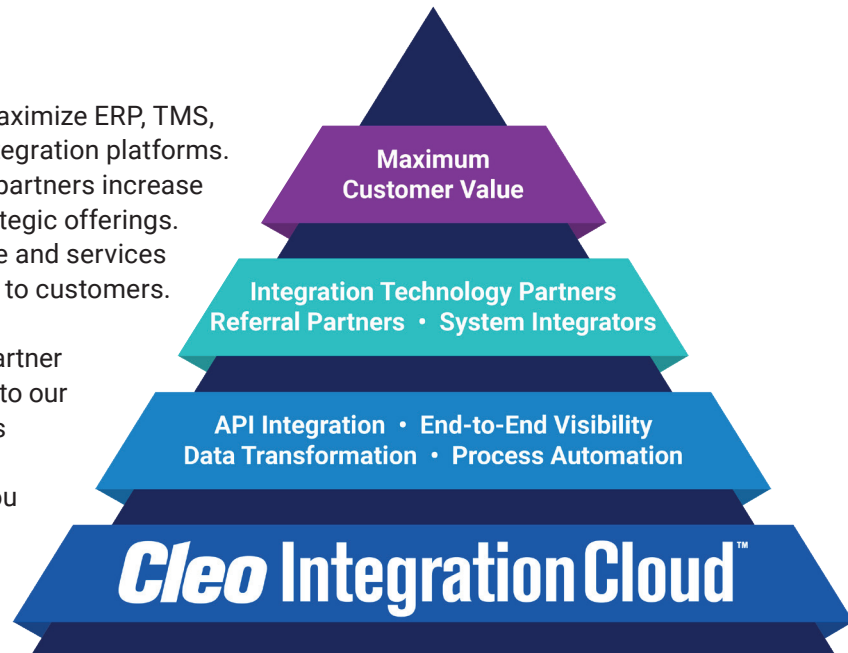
aximize ERP, TMS, egration platforms. partners increase tegic offerings. e and services to customers.

artner to our s

u

Maximum Customer Value

Integration Technology Partners
Referral Partners • System Integrators

API Integration • End-to-End Visibility
Data Transformation • Process Automation

Cleo Integration Cloud™